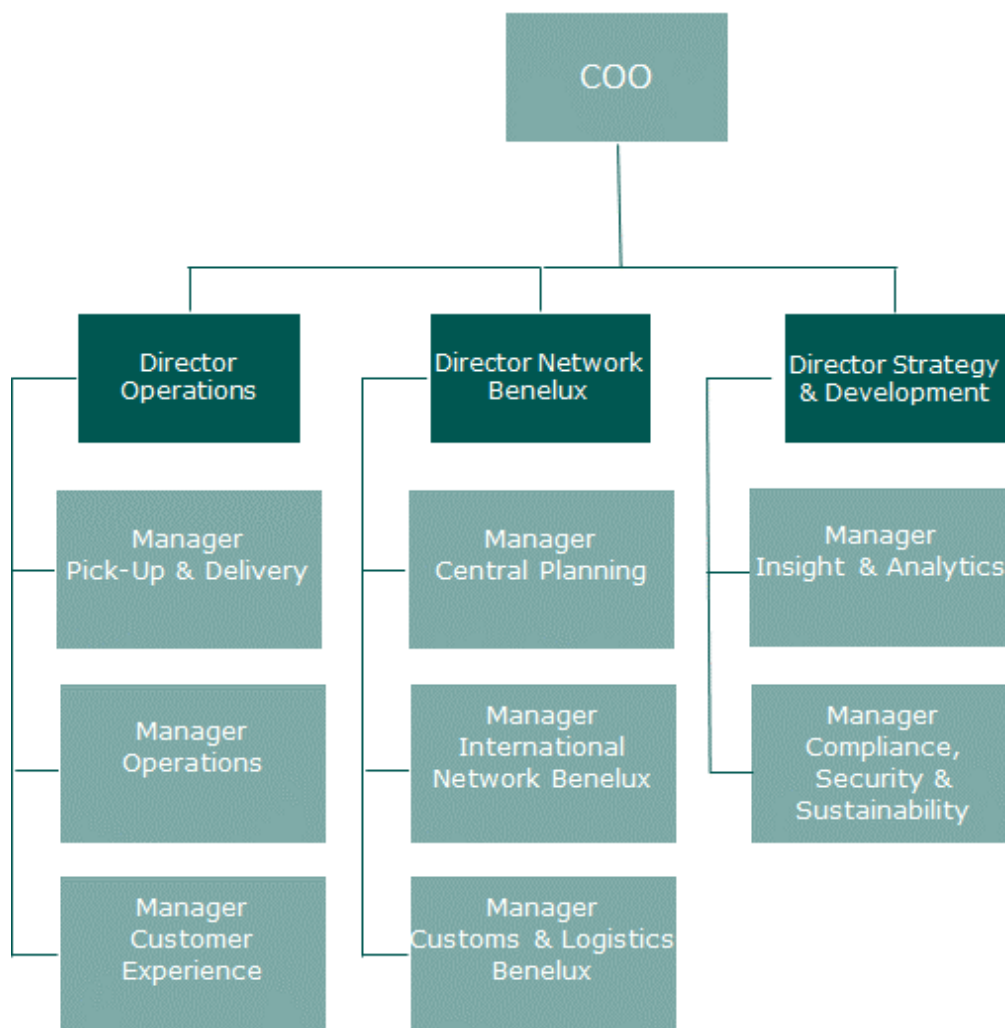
COO

Director Operations

Manager Pick-Up & Delivery

Manager Operations

Manager Customer Experience

Director Network Benelux

Manager Central Planning

Manager International Network Benelux

Manager Customs & Logistics Benelux

Director Strategy & Development

Manager Insight & Analytics

Manager Compliance, Security & Sustainability